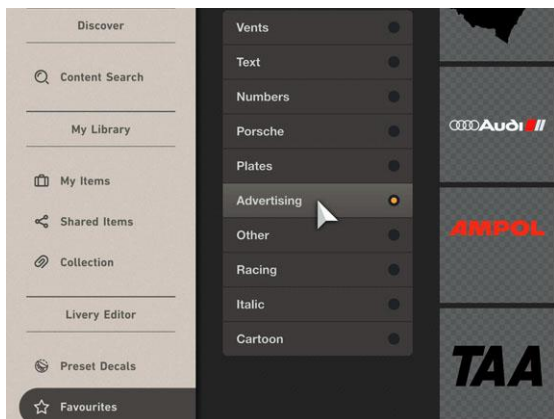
Discover

Content Search

My Library

My Items

Shared Items

Collection

Livery Editor

Preset Decals

Favourites

Vents
Text
Numbers
Porsche
Plates
Advertising
Other
Racing
Italic
Cartoon

Audi

AMPOL

TAA